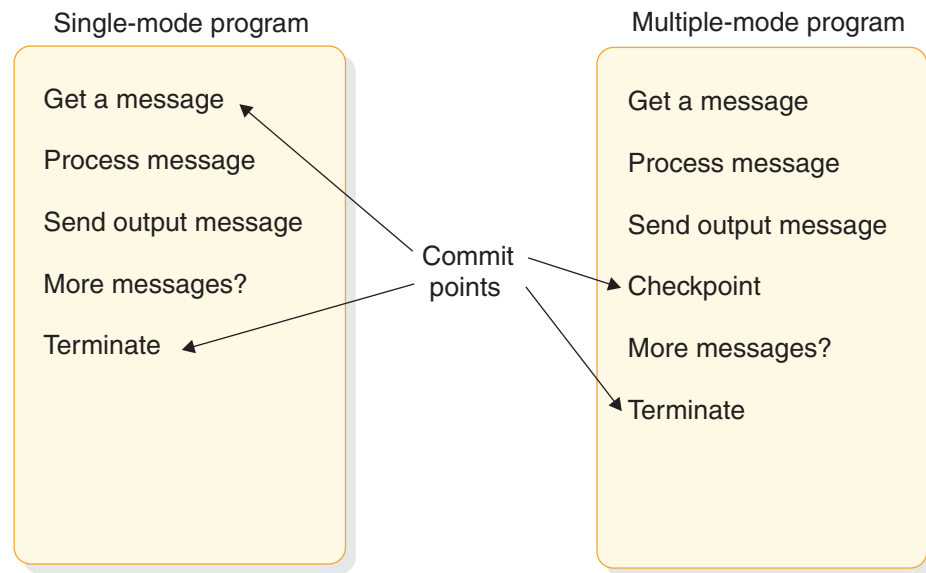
Single-mode program

Get a message

Process message

Send output message

More messages?

Terminate

Commit points

Multiple-mode program

Get a message

Process message

Send output message

Checkpoint

More messages?

Terminate